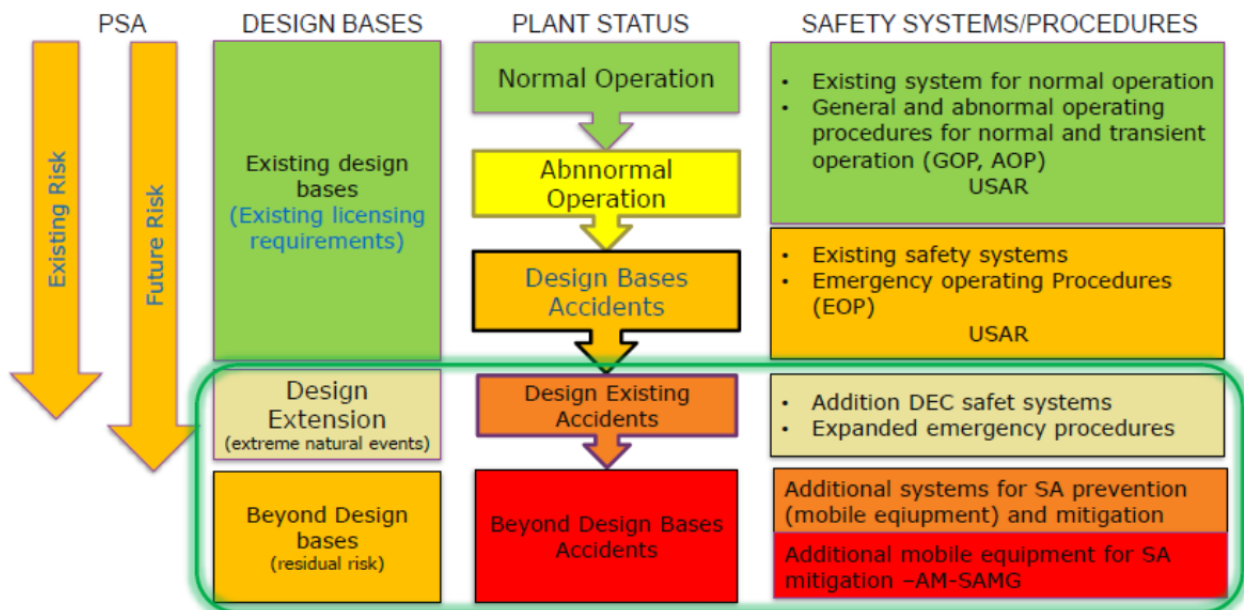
PSA

Existing Risk

Future Risk

DESIGN BASES

Existing design bases (Existing licensing requirements)

Design Extension (extreme natural events)

Beyond Design bases (residual risk)

PLANT STATUS

Normal Operation

Abnnormal Operation

Design Bases Accidents

Design Existing Accidents

Beyond Design Bases Accidents

SAFETY SYSTEMS/PROCEDURES

- Existing system for normal operation
- General and abnormal operating procedures for normal and transient operation (GOP, AOP)

USAR

- Existing safety systems
- Emergency operating Procedures (EOP)

USAR

- Addition DEC safet systems
- Expanded emergency procedures

Additional systems for SA prevention (mobile eqiupment) and mitigation

Additional mobile equipment for SA mitigation –AM-SAMG